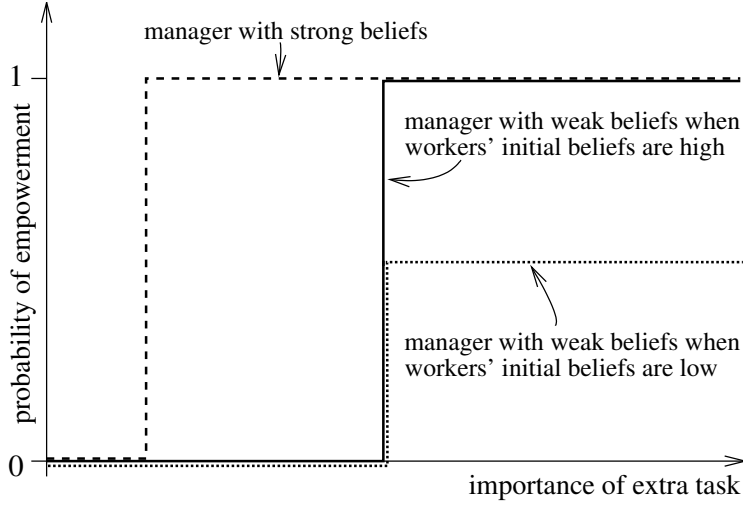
manager with strong beliefs

1

manager with weak beliefs when workers' initial beliefs are high

probability of empowerment

manager with weak beliefs when workers' initial beliefs are low

0

importance of extra task